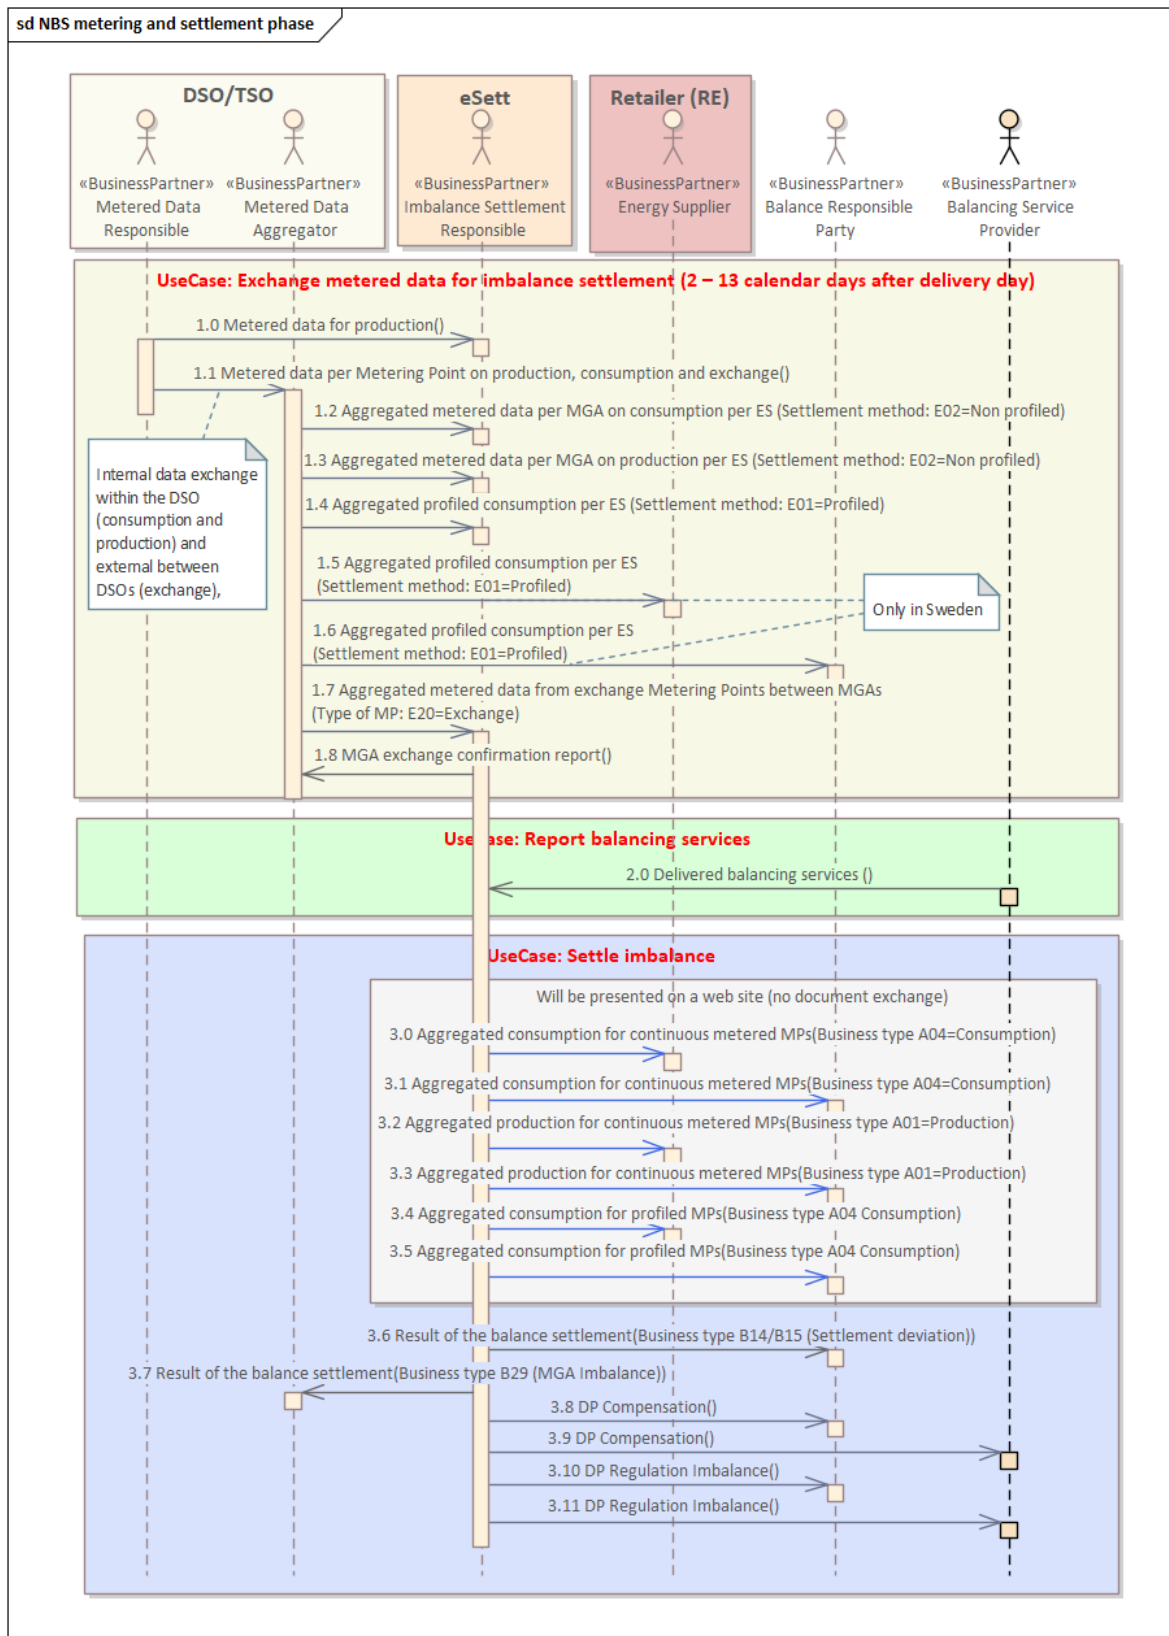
sd NBS metering and settlement phase

DSO/TSO

«BusinessPartner» Metered Data Responsible

«BusinessPartner» Metered Data Aggregator

eSett

«BusinessPartner» Imbalance Settlement Responsible

Retailer (RE)

«BusinessPartner» Energy Supplier

«BusinessPartner» Balance Responsible Party

«BusinessPartner» Balancing Service Provider

UseCase: Exchange metered data for imbalance settlement (2 – 13 calendar days after delivery day)

1.0 Metered data for production()

1.1 Metered data per Metering Point on production, consumption and exchange()

1.2 Aggregated metered data per MGA on consumption per ES (Settlement method: E02=Non profiled)

Internal data exchange within the DSO (consumption and production) and external between DSOs (exchange),

1.3 Aggregated metered data per MGA on production per ES (Settlement method: E02=Non profiled)

1.4 Aggregated profiled consumption per ES (Settlement method: E01=Profiled)

1.5 Aggregated profiled consumption per ES (Settlement method: E01=Profiled)

Only in Sweden

1.6 Aggregated profiled consumption per ES (Settlement method: E01=Profiled)

1.7 Aggregated metered data from exchange Metering Points between MGAs (Type of MP: E20=Exchange)

1.8 MGA exchange confirmation report()

Use ase: Report balancing services

2.0 Delivered balancing services ()

UseCase: Settle imbalance

Will be presented on a web site (no document exchange)

3.0 Aggregated consumption for continuous metered MPs(Business type A04=Consumption)

3.1 Aggregated consumption for continuous metered MPs(Business type A04=Consumption)

3.2 Aggregated production for continuous metered MPs(Business type A01=Production)

3.3 Aggregated production for continuous metered MPs(Business type A01=Production)

3.4 Aggregated consumption for profiled MPs(Business type A04 Consumption)

3.5 Aggregated consumption for profiled MPs(Business type A04 Consumption)

3.6 Result of the balance settlement(Business type B14/B15 (Settlement deviation))

3.7 Result of the balance settlement(Business type B29 (MGA Imbalance))

3.8 DP Compensation()

3.9 DP Compensation()

3.10 DP Regulation Imbalance()

3.11 DP Regulation Imbalance()